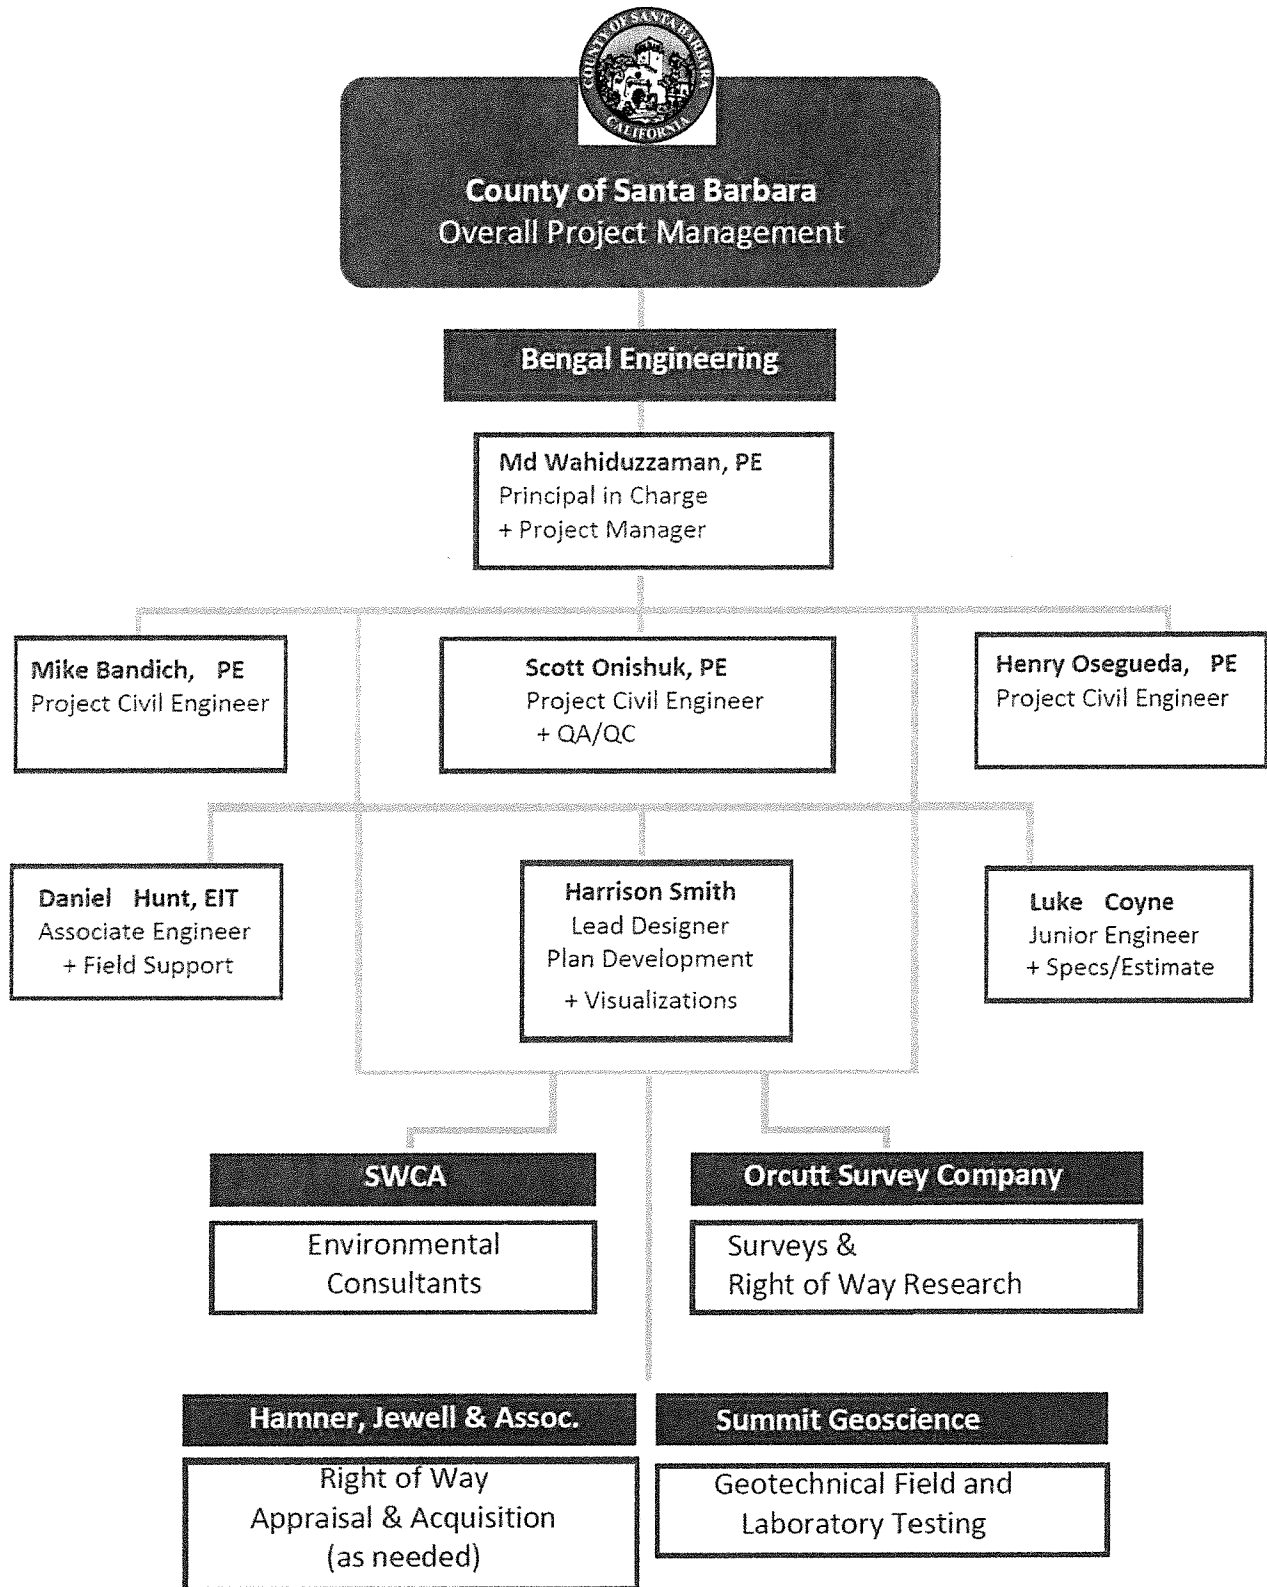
COUNTY OF SANTA BARBARA CALIFORNIA

County of Santa Barbara
Overall Project Management

Bengal Engineering

Md Wahiduzzaman, PE
Principal in Charge
+ Project Manager

Mike Bandich, PE
Project Civil Engineer

Scott Onishuk, PE
Project Civil Engineer
+ QA/QC

Henry Osegueda, PE
Project Civil Engineer

Daniel Hunt, EIT
Associate Engineer
+ Field Support

Harrison Smith
Lead Designer
Plan Development
+ Visualizations

Luke Coyne
Junior Engineer
+ Specs/Estimate

SWCA

Environmental Consultants

Orcutt Survey Company

Surveys &
Right of Way Research

Hamner, Jewell & Assoc.

Right of Way
Appraisal & Acquisition
(as needed)

Summit Geoscience

Geotechnical Field and Laboratory Testing